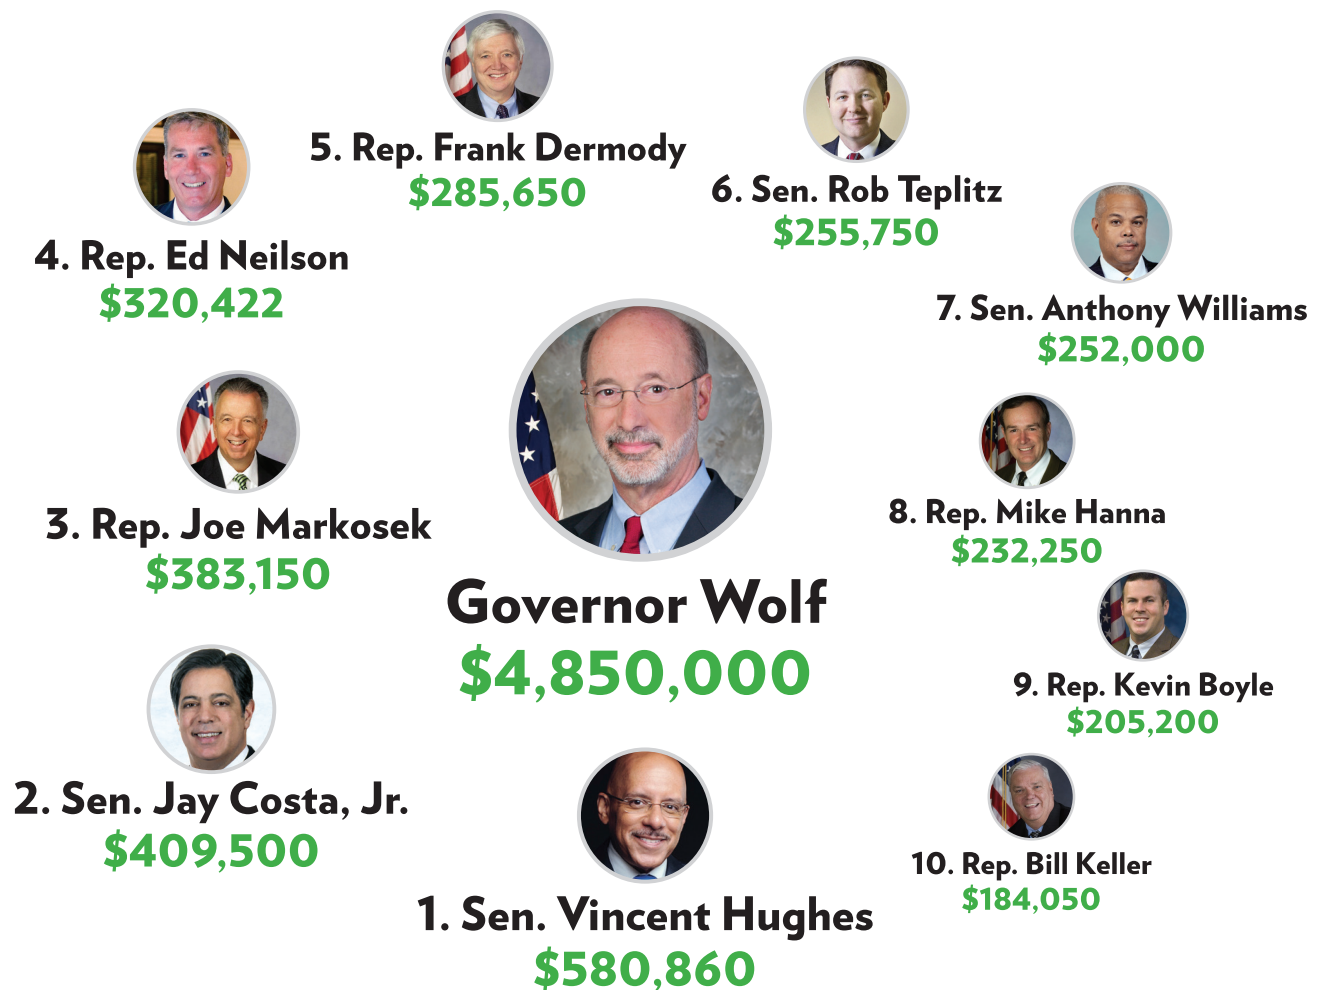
5. Rep. Frank Dermody
$285,650

6. Sen. Rob Teplitz
$255,750

4. Rep. Ed Neilson
$320,422

7. Sen. Anthony Williams
$252,000

3. Rep. Joe Markosek
$383,150

8. Rep. Mike Hanna
$232,250

Governor Wolf
$4,850,000

9. Rep. Kevin Boyle
$205,200

2. Sen. Jay Costa, Jr.
$409,500

10. Rep. Bill Keller
$184,050

1. Sen. Vincent Hughes
$580,860